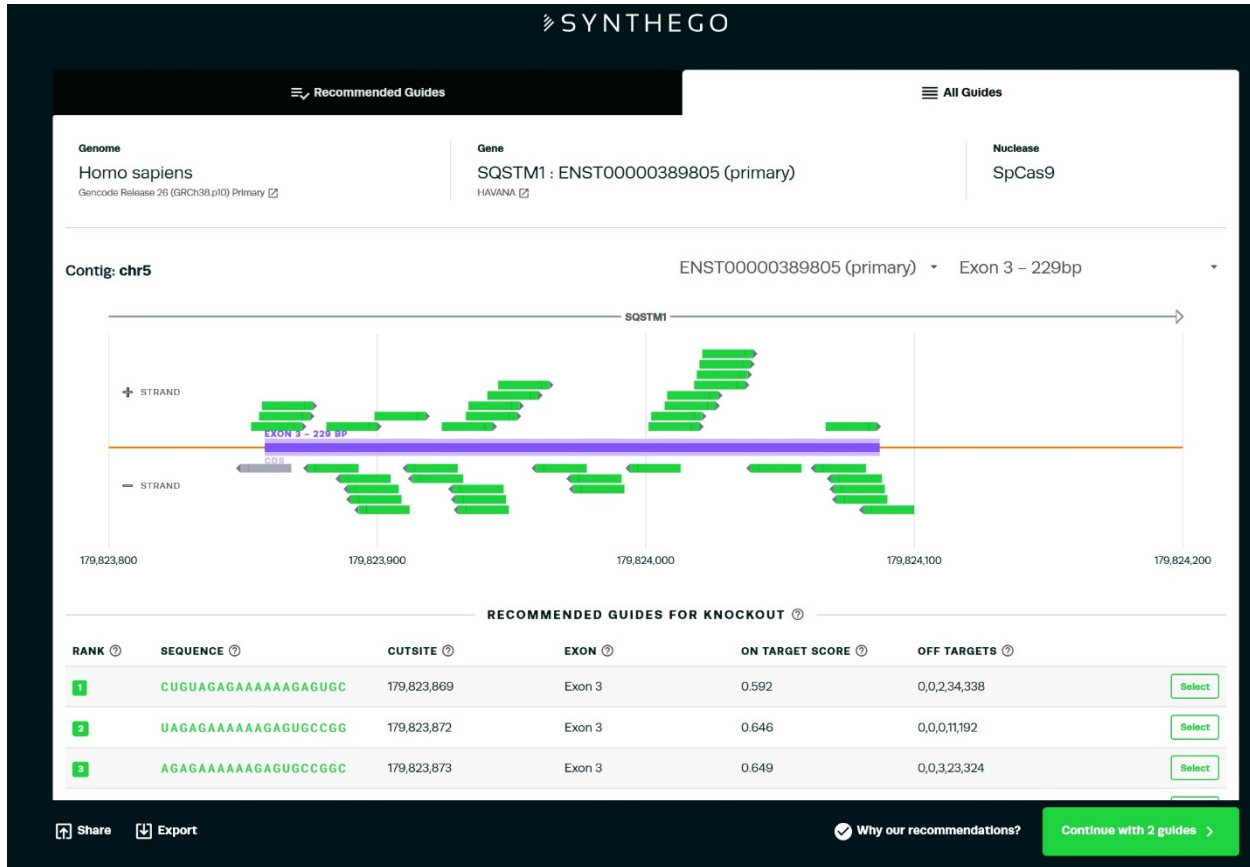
SYNTHEGO

Recommended Guides

All Guides

Genome
Homo sapiens
Gencode Release 26 (GRCh38.p10) Primary

Gene
SQSTM1 : ENST00000389805 (primary)
HAVANA

Nuclease
SpCas9

Contig: chr5

ENST00000389805 (primary)

Exon 3 – 229bp

SQSTM1

+ STRAND

EXON 3 – 229 BP

CDS

– STRAND

179,823,800

179,823,900

179,824,000

179,824,100

179,824,200

RECOMMENDED GUIDES FOR KNOCKOUT

| RANK | SEQUENCE | CUTSITE | EXON | ON TARGET SCORE | OFF TARGETS | |
|---|---|---|---|---|---|---|
| 1 | CUGUAGAGAAAAAAGAGUGC | 179,823,869 | Exon 3 | 0.592 | 0,0,2,34,338 | Select |
| 2 | UAGAGAAAAAAGAGUGCCGG | 179,823,872 | Exon 3 | 0.646 | 0,0,0,11,192 | Select |
| 3 | AGAGAAAAAAGAGUGCCGGC | 179,823,873 | Exon 3 | 0.649 | 0,0,3,23,324 | Select |

Share

Export

Why our recommendations?

Continue with 2 guides